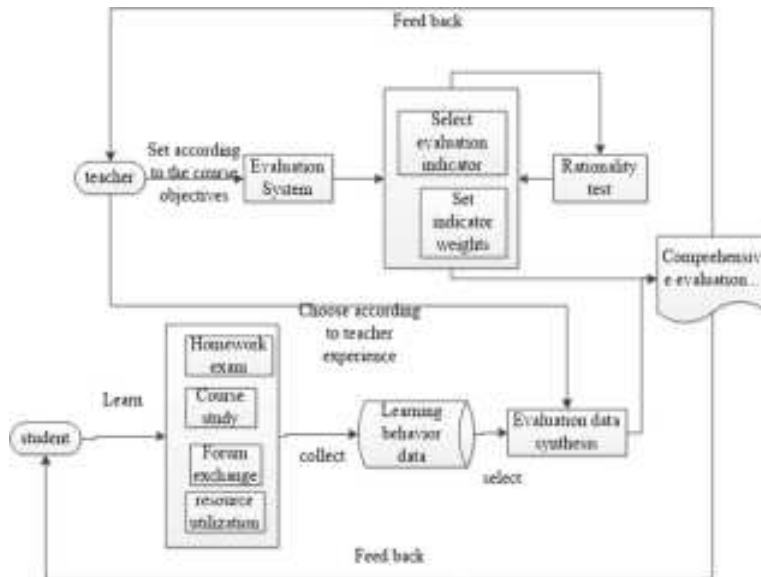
Feed back

teacher

Set according to the course objectives

Evaluation System

Select evaluation indicator

Set indicator weights

Rationality test

Comprehensive evaluation

Choose according to teacher experience

Learn

Homework exam

Course study

Forum exchange

resource utilization

student

collect

Learning behavior data

select

Evaluation data synthesis

Feed back